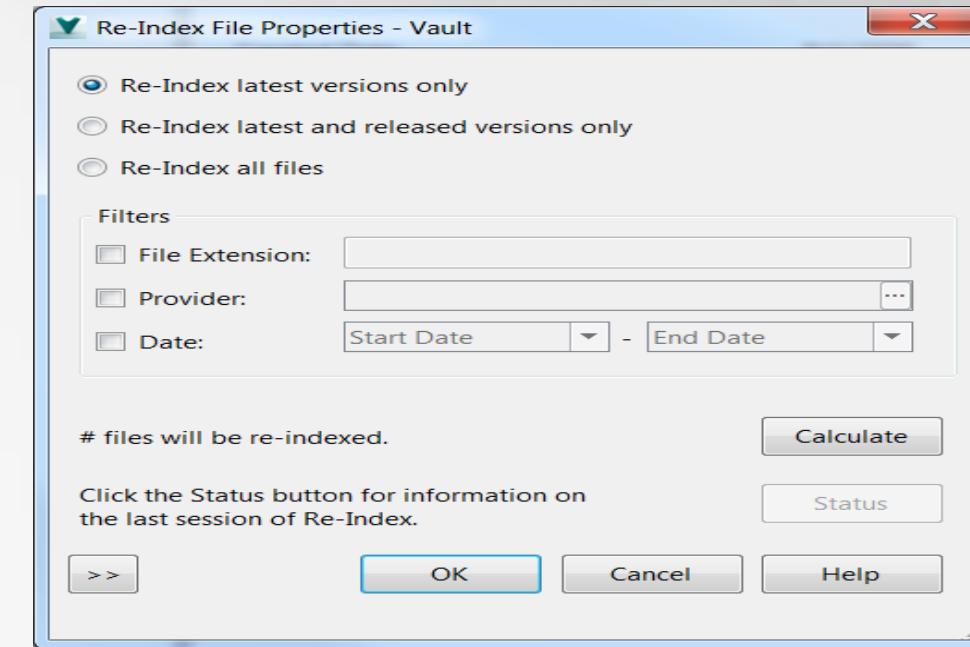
Re-Index File Properties - Vault

Re-Index latest versions only

Re-Index latest and released versions only

Re-Index all files

Filters

File Extension:

Provider:

Date: Start Date - End Date

# files will be re-indexed.

Calculate

Click the Status button for information on the last session of Re-Index.

Status

>>

OK

Cancel

Help